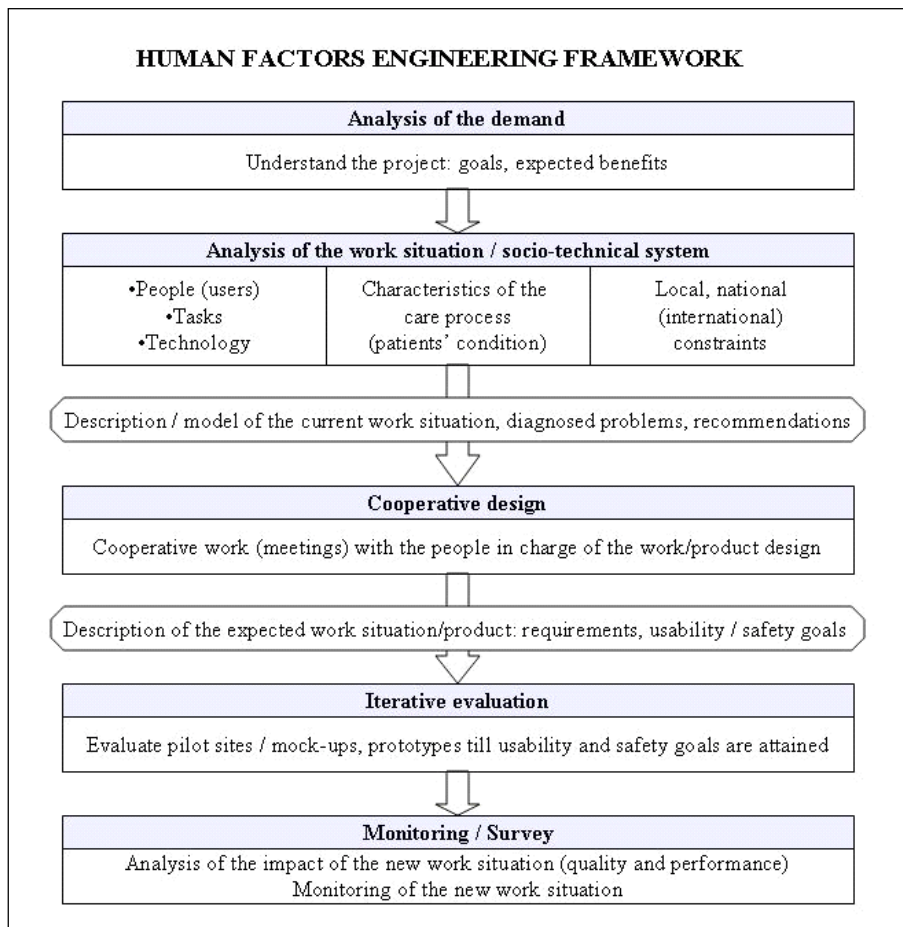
HUMAN FACTORS ENGINEERING FRAMEWORK

Analysis of the demand

Understand the project: goals, expected benefits

Analysis of the work situation / socio-technical system

| •People (users) •Tasks •Technology | Characteristics of the care process (patients' condition) | Local, national (international) constraints |
|---|---|---|

Description / model of the current work situation, diagnosed problems, recommendations

Cooperative design

Cooperative work (meetings) with the people in charge of the work/product design

Description of the expected work situation/product: requirements, usability / safety goals

Iterative evaluation

Evaluate pilot sites / mock-ups, prototypes till usability and safety goals are attained

Monitoring / Survey

Analysis of the impact of the new work situation (quality and performance)
Monitoring of the new work situation